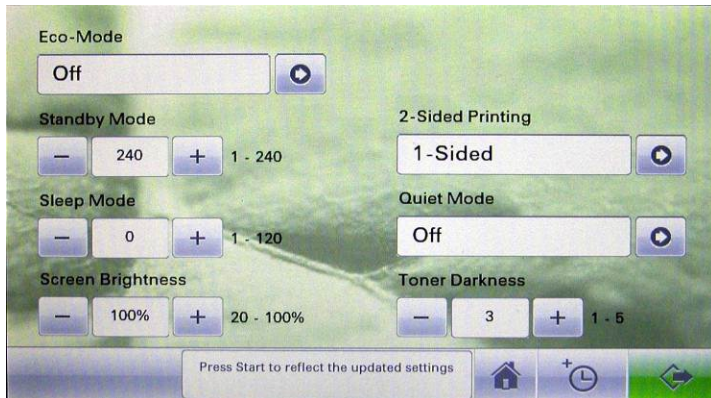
Eco-Mode

Off

Standby Mode

– 240 + 1 - 240

Sleep Mode

– 0 + 1 - 120

Screen Brightness

– 100% + 20 - 100%

2-Sided Printing

1-Sided

Quiet Mode

Off

Toner Darkness

– 3 + 1 - 5

Press Start to reflect the updated settings